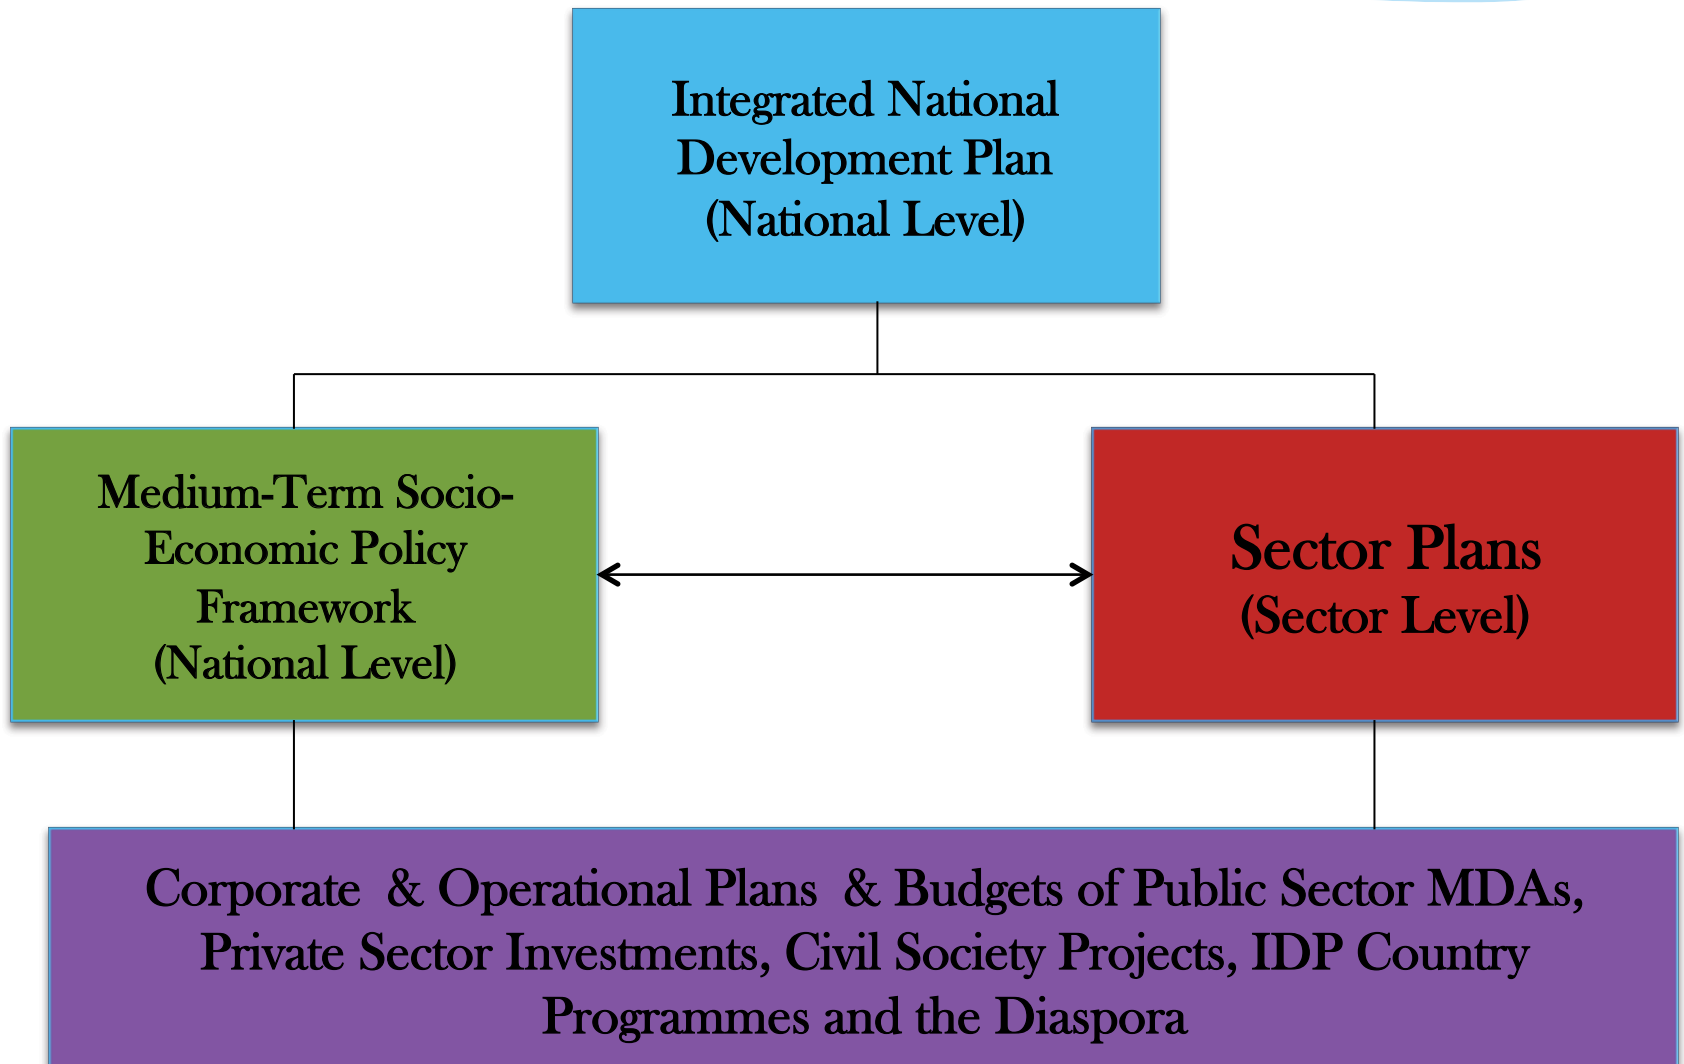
Integrated National Development Plan (National Level)

Medium-Term Socio-Economic Policy Framework (National Level)

Sector Plans (Sector Level)

Corporate & Operational Plans & Budgets of Public Sector MDAs, Private Sector Investments, Civil Society Projects, IDP Country Programmes and the Diaspora